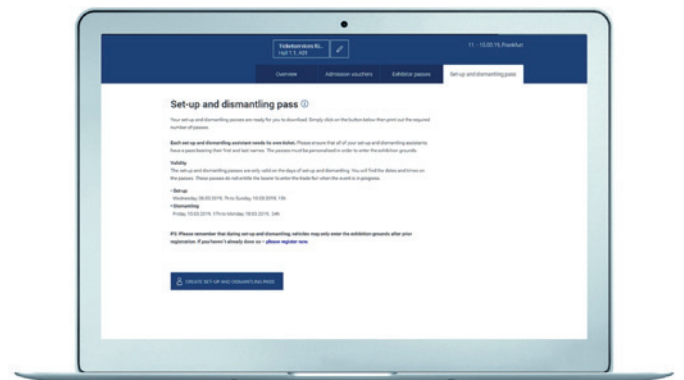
Ticketservices f.l... Hall 1.1, A31

11. - 15.03.19, Frankfurt

Overview | Admission vouchers | Exhibitor passes | Set-up and dismantling pass

Set-up and dismantling pass

Your set-up and dismantling passes are ready for you to download. Simply click on the button below then print out the required number of passes.

Each set-up and dismantling assistant needs its own ticket. Please ensure that all of your set-up and dismantling assistants have a pass bearing their first and last names. The passes must be personalised in order to enter the exhibition grounds.

Validity
The set-up and dismantling passes are only valid on the days of set-up and dismantling. You will find the dates and times on the passes. These passes do not entitle the bearer to enter the trade fair when the event is in progress.

• Set-up
Wednesday, 06.03.2019, 7h to Sunday, 10.03.2019, 13h
• Dismantling
Friday, 15.03.2019, 17h to Monday, 18.03.2019, 24h

PS: Please remember that during set-up and dismantling, vehicles may only enter the exhibition grounds after prior registration. If you haven't already done so – please register now.

CREATE SET-UP AND DISMANTLING PASS